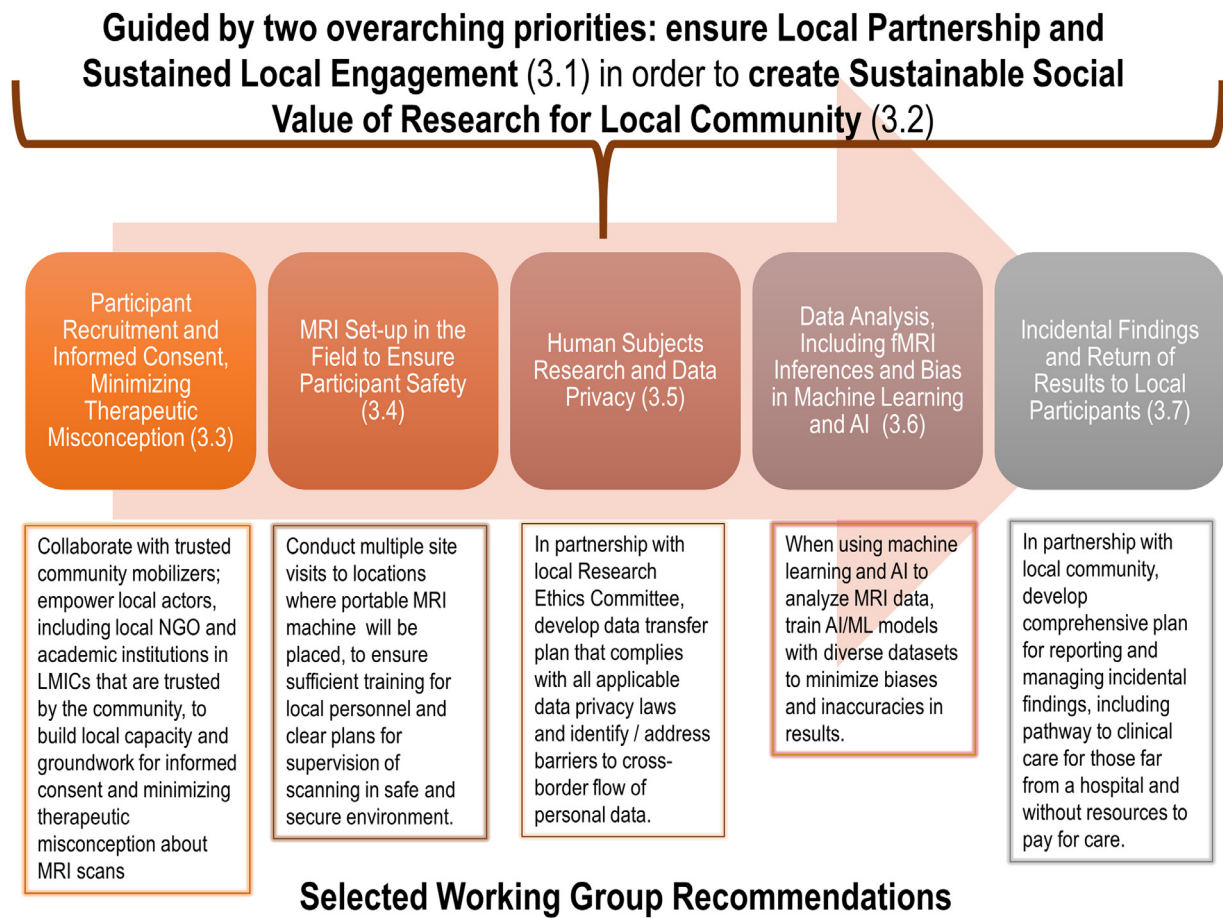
**Guided by two overarching priorities: ensure Local Partnership and Sustained Local Engagement** (3.1) in order to **create Sustainable Social Value of Research for Local Community** (3.2)

Participant Recruitment and Informed Consent, Minimizing Therapeutic Misconception (3.3)

MRI Set-up in the Field to Ensure Participant Safety (3.4)

Human Subjects Research and Data Privacy (3.5)

Data Analysis, Including fMRI Inferences and Bias in Machine Learning and AI (3.6)

Incidental Findings and Return of Results to Local Participants (3.7)

Collaborate with trusted community mobilizers; empower local actors, including local NGO and academic institutions in LMICs that are trusted by the community, to build local capacity and groundwork for informed consent and minimizing therapeutic misconception about MRI scans

Conduct multiple site visits to locations where portable MRI machine will be placed, to ensure sufficient training for local personnel and clear plans for supervision of scanning in safe and secure environment.

In partnership with local Research Ethics Committee, develop data transfer plan that complies with all applicable data privacy laws and identify / address barriers to cross-border flow of personal data.

When using machine learning and AI to analyze MRI data, train AI/ML models with diverse datasets to minimize biases and inaccuracies in results.

In partnership with local community, develop comprehensive plan for reporting and managing incidental findings, including pathway to clinical care for those far from a hospital and without resources to pay for care.

**Selected Working Group Recommendations**